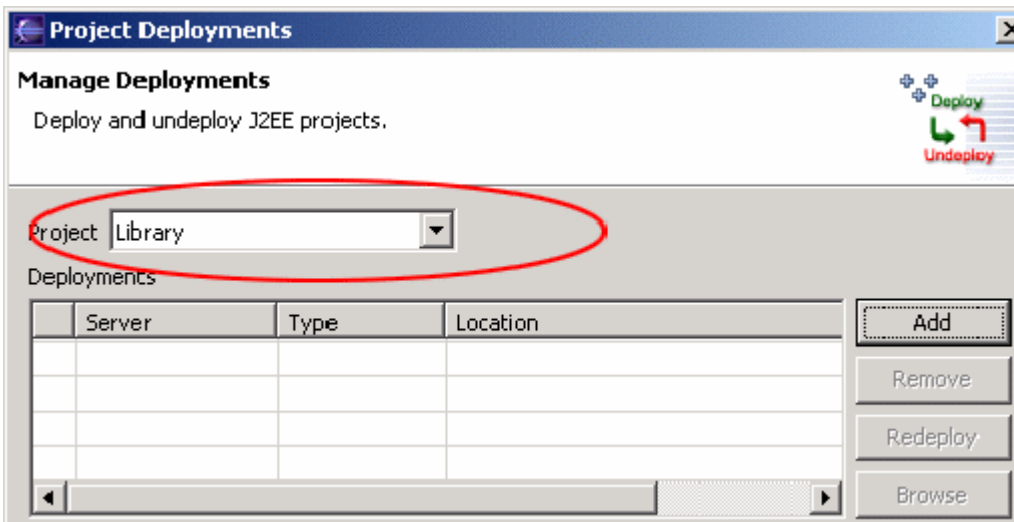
Project Deployments

Manage Deployments

Deploy and undeploy J2EE projects.

Deploy
Undeploy

Project Library

Deployments

| | Server | Type | Location |
|---|---|---|---|
| | | | |
| | | | |
| | | | |
| | | | |

Add
Remove
Redeploy
Browse